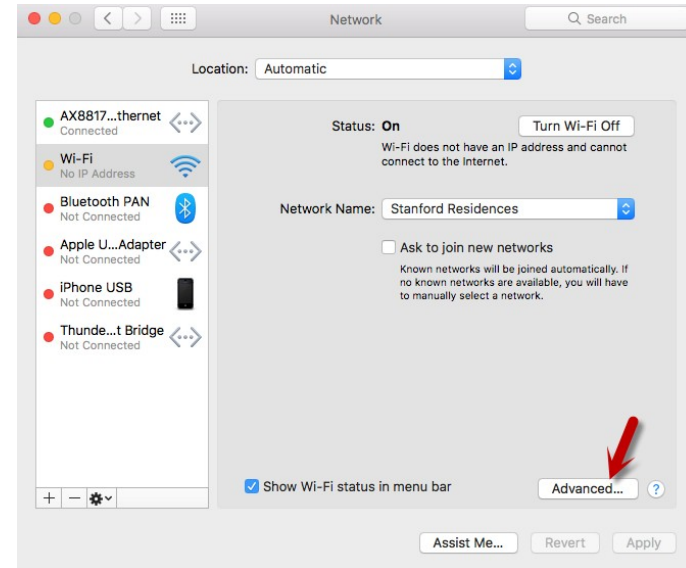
Network

Search

Location: Automatic

AX8817...thernet
Connected

Wi-Fi
No IP Address

Bluetooth PAN
Not Connected

Apple U...Adapter
Not Connected

iPhone USB
Not Connected

Thunde...t Bridge
Not Connected

Status: On

Turn Wi-Fi Off

Wi-Fi does not have an IP address and cannot connect to the Internet.

Network Name: Stanford Residences

Ask to join new networks

Known networks will be joined automatically. If no known networks are available, you will have to manually select a network.

Show Wi-Fi status in menu bar

Advanced...

?

Assist Me...

Revert

Apply